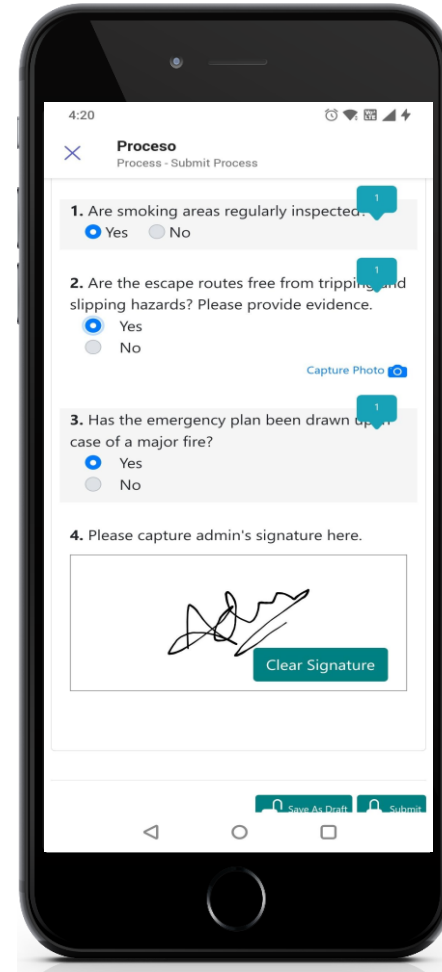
4:20

Proceso
Process - Submit Process

1

1. Are smoking areas regularly inspected?

Yes No

1

2. Are the escape routes free from tripping and slipping hazards? Please provide evidence.

Yes

No

Capture Photo

1

3. Has the emergency plan been drawn up in case of a major fire?

Yes

No

4. Please capture admin's signature here.

Clear Signature

Save As Draft Submit